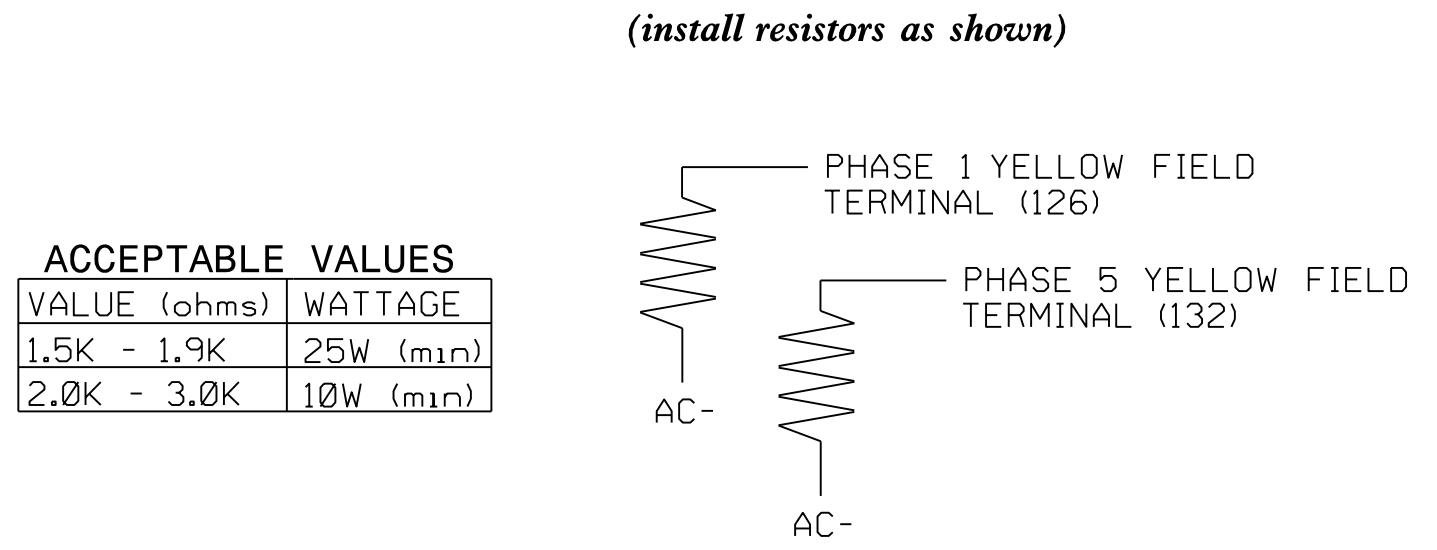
(install resistors as shown)

ACCEPTABLE VALUES

| VALUE (ohms) | WATTAGE |
|---|---|
| 1.5K - 1.9K | 25W (min) |
| 2.ØK - 3.ØK | 1ØW (min) |

PHASE 1 YELLOW FIELD TERMINAL (126)

AC-

PHASE 5 YELLOW FIELD TERMINAL (132)

AC-